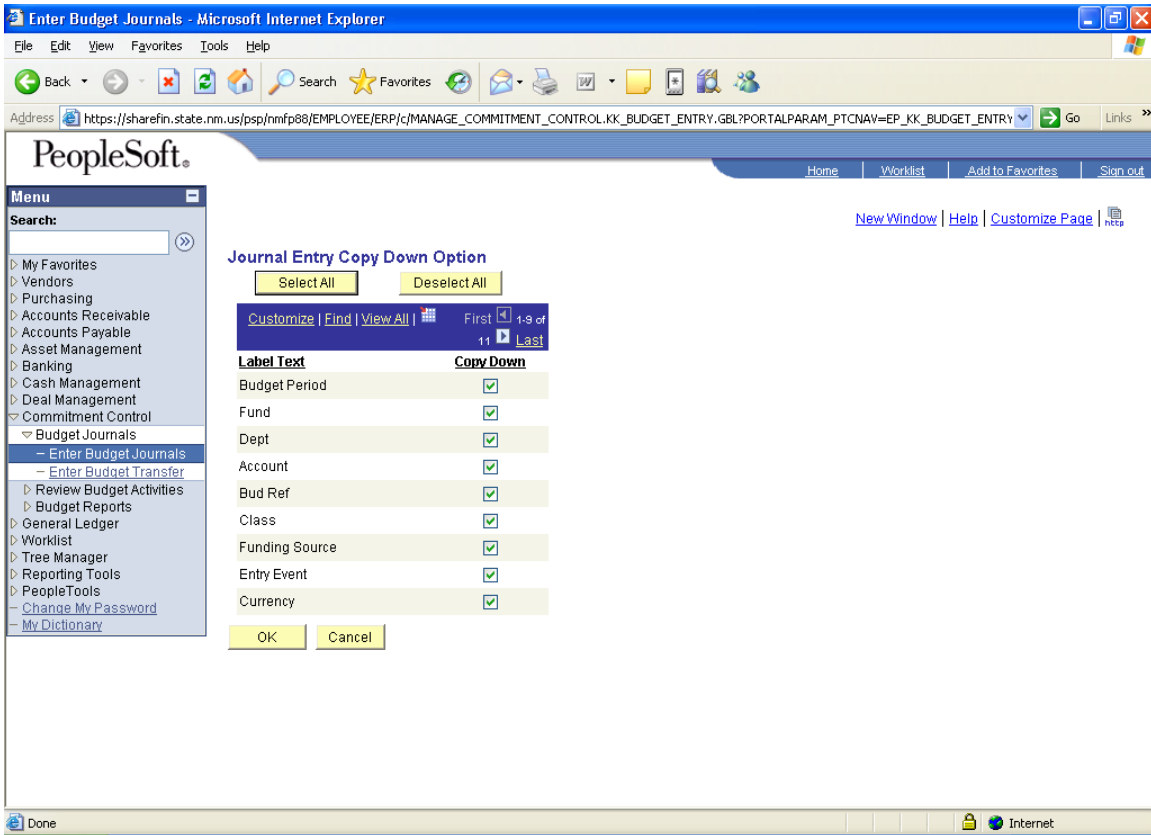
Enter Budget Journals - Microsoft Internet Explorer

File Edit View Favorites Tools Help

Back Search Favorites

Address https://sharefin.state.nm.us/psp/nmfp88/EMPLOYEE/ERP/c/MANAGE_COMMITMENT_CONTROL.KK_BUDGET_ENTRY.GBL?PORTALPARAM_PTCNAV=EP_KK_BUDGET_ENTRY Go Links

PeopleSoft.

Home | Worklist | Add to Favorites | Sign out

Menu
Search:
My Favorites
Vendors
Purchasing
Accounts Receivable
Accounts Payable
Asset Management
Banking
Cash Management
Deal Management
Commitment Control
Budget Journals
– Enter Budget Journals
– Enter Budget Transfer
Review Budget Activities
Budget Reports
General Ledger
Worklist
Tree Manager
Reporting Tools
PeopleTools
– Change My Password
– My Dictionary

New Window | Help | Customize Page | http

Journal Entry Copy Down Option

Select All | Deselect All

Customize | Find | View All | First 1-9 of 11 Last

| Label Text | Copy Down |
|---|---|
| Budget Period | ☑ |
| Fund | ☑ |
| Dept | ☑ |
| Account | ☑ |
| Bud Ref | ☑ |
| Class | ☑ |
| Funding Source | ☑ |
| Entry Event | ☑ |
| Currency | ☑ |

OK | Cancel

Done | Internet